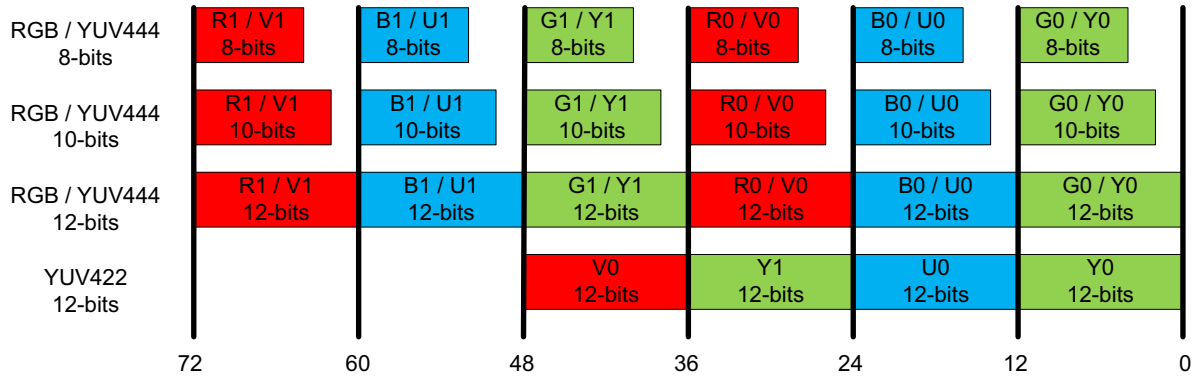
| | | | | | | |
|---|---|---|---|---|---|---|
| RGB / YUV444 8-bits | R1 / V1 8-bits | B1 / U1 8-bits | G1 / Y1 8-bits | R0 / V0 8-bits | B0 / U0 8-bits | G0 / Y0 8-bits |
| RGB / YUV444 10-bits | R1 / V1 10-bits | B1 / U1 10-bits | G1 / Y1 10-bits | R0 / V0 10-bits | B0 / U0 10-bits | G0 / Y0 10-bits |
| RGB / YUV444 12-bits | R1 / V1 12-bits | B1 / U1 12-bits | G1 / Y1 12-bits | R0 / V0 12-bits | B0 / U0 12-bits | G0 / Y0 12-bits |
| YUV422 12-bits | | | V0 12-bits | Y1 12-bits | U0 12-bits | Y0 12-bits |

72 60 48 36 24 12 0